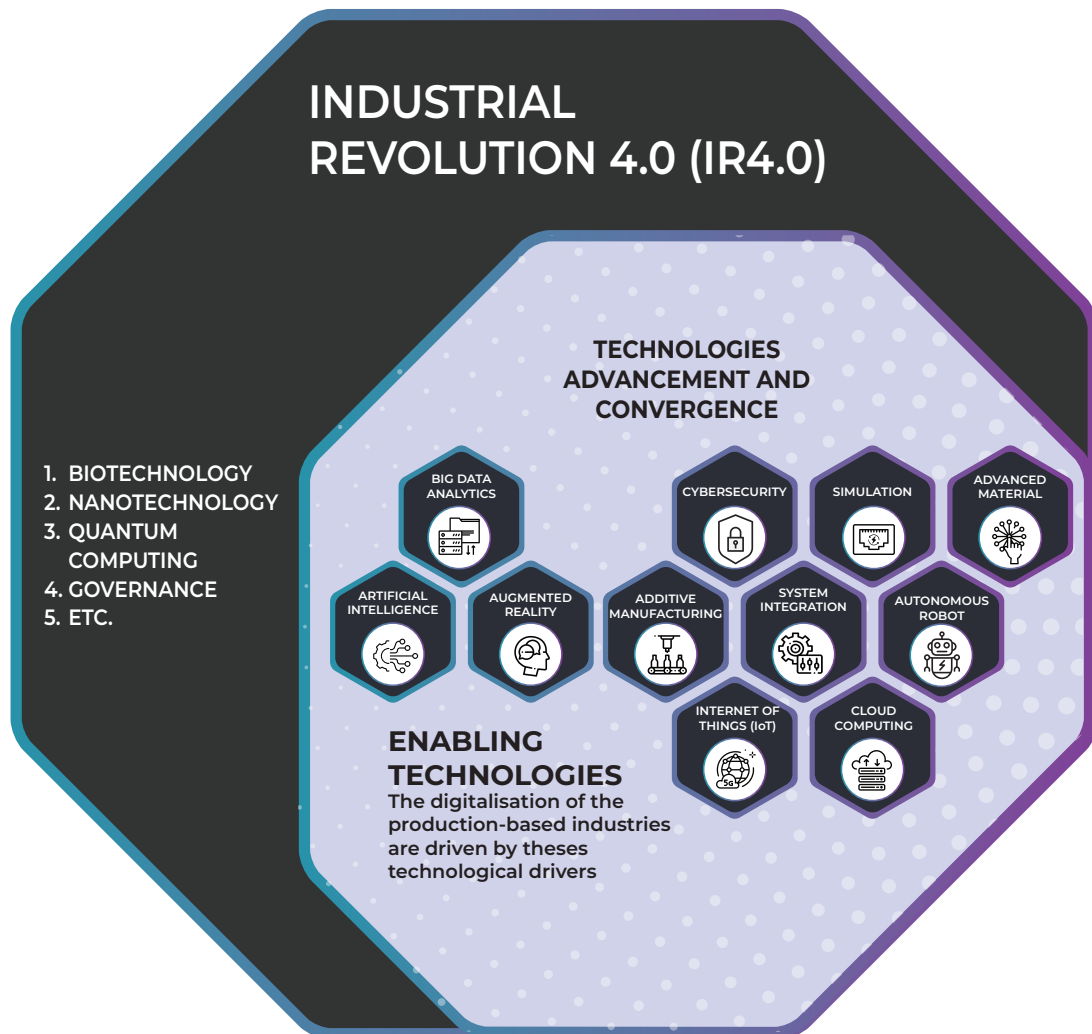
INDUSTRIAL REVOLUTION 4.0 (IR4.0)

TECHNOLOGIES ADVANCEMENT AND CONVERGENCE

1. BIOTECHNOLOGY
2. NANOTECHNOLOGY
3. QUANTUM COMPUTING
4. GOVERNANCE
5. ETC.

BIG DATA ANALYTICS

CYBERSECURITY

SIMULATION

ADVANCED MATERIAL

ARTIFICIAL INTELLIGENCE

AUGMENTED REALITY

ADDITIVE MANUFACTURING

SYSTEM INTEGRATION

AUTONOMOUS ROBOT

INTERNET OF THINGS (IoT)

5G

CLOUD COMPUTING

ENABLING TECHNOLOGIES
The digitalisation of the production-based industries are driven by theses technological drivers